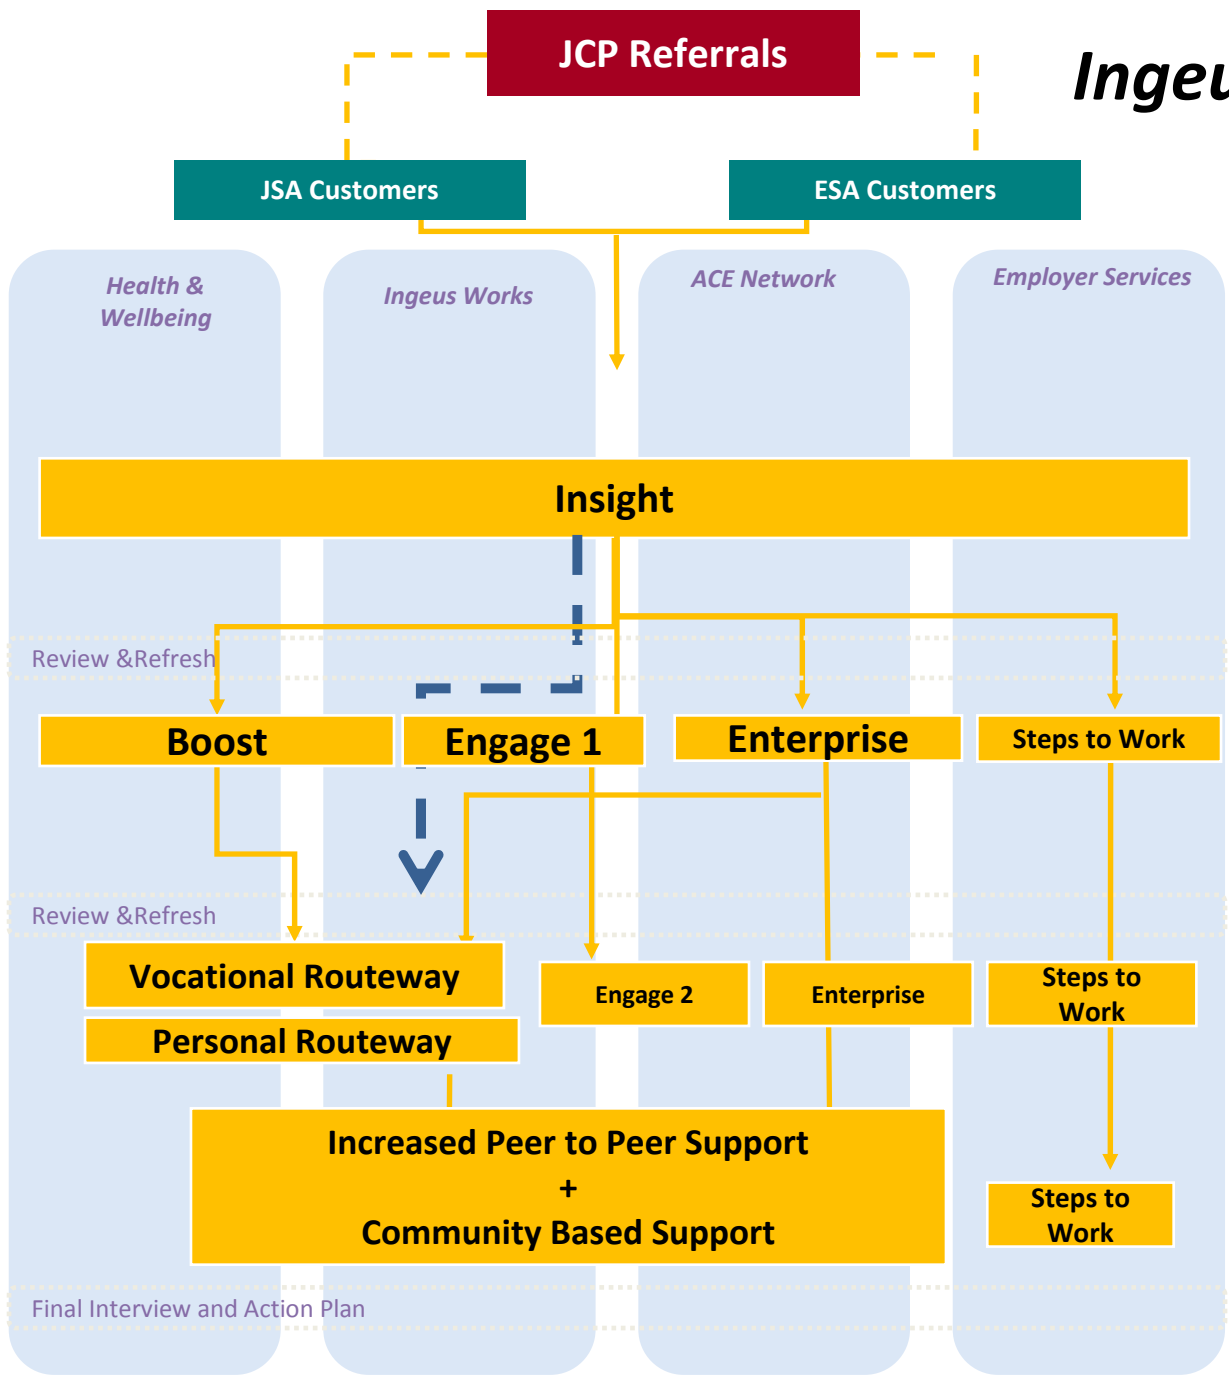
JCP Referrals

Ingeu

JSA Customers

ESA Customers

Health & Wellbeing

Ingeus Works

ACE Network

Employer Services

Insight

Review &Refresh

Boost

Engage 1

Enterprise

Steps to Work

Review &Refresh

Vocational Routeway

Personal Routeway

Engage 2

Enterprise

Steps to Work

Increased Peer to Peer Support
+
Community Based Support

Steps to Work

Final Interview and Action Plan